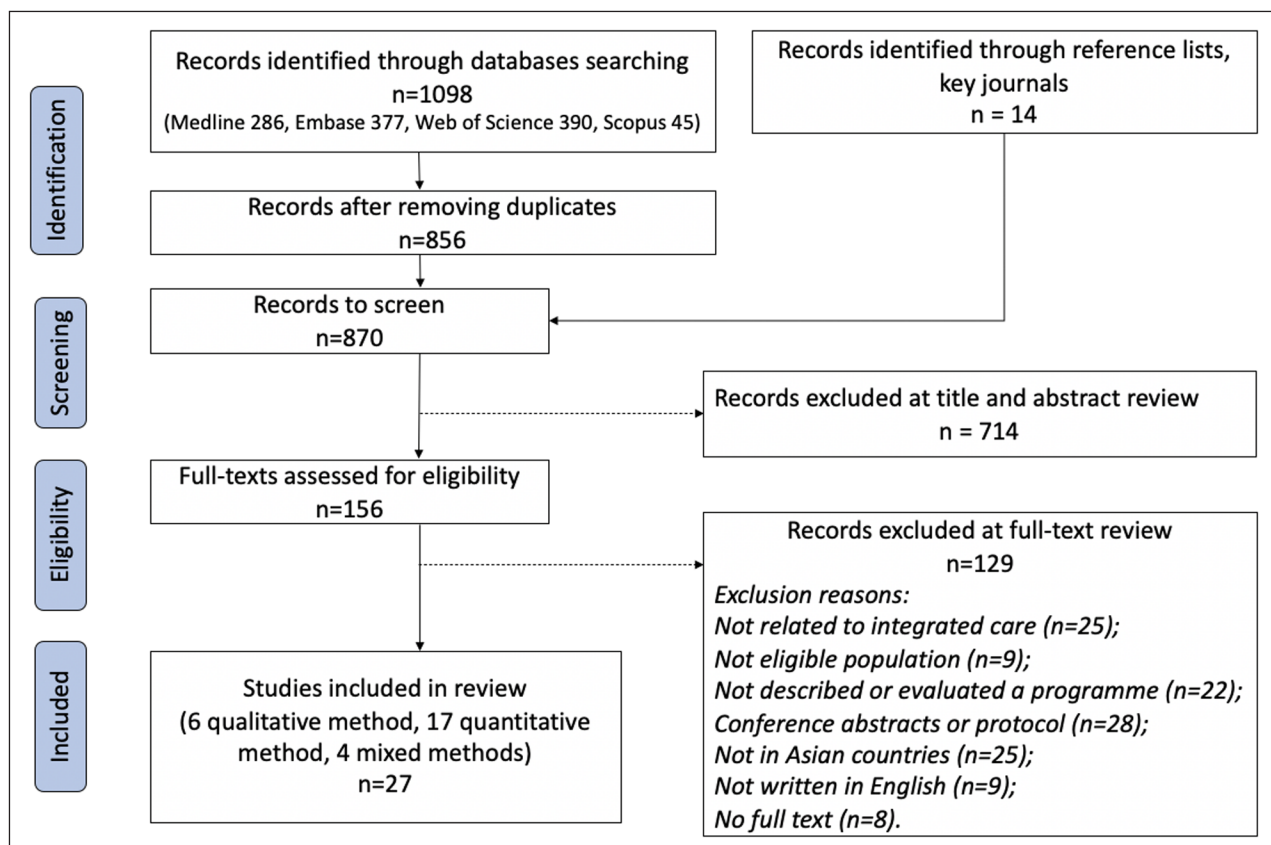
Identification

Records identified through databases searching
n=1098
(Medline 286, Embase 377, Web of Science 390, Scopus 45)

Records identified through reference lists, key journals
n = 14

Records after removing duplicates
n=856

Screening

Records to screen
n=870

Records excluded at title and abstract review
n = 714

Eligibility

Full-texts assessed for eligibility
n=156

Records excluded at full-text review
n=129
*Exclusion reasons:*
*Not related to integrated care (n=25);*
*Not eligible population (n=9);*
*Not described or evaluated a programme (n=22);*
*Conference abstracts or protocol (n=28);*
*Not in Asian countries (n=25);*
*Not written in English (n=9);*
*No full text (n=8).*

Included

Studies included in review
(6 qualitative method, 17 quantitative method, 4 mixed methods)
n=27